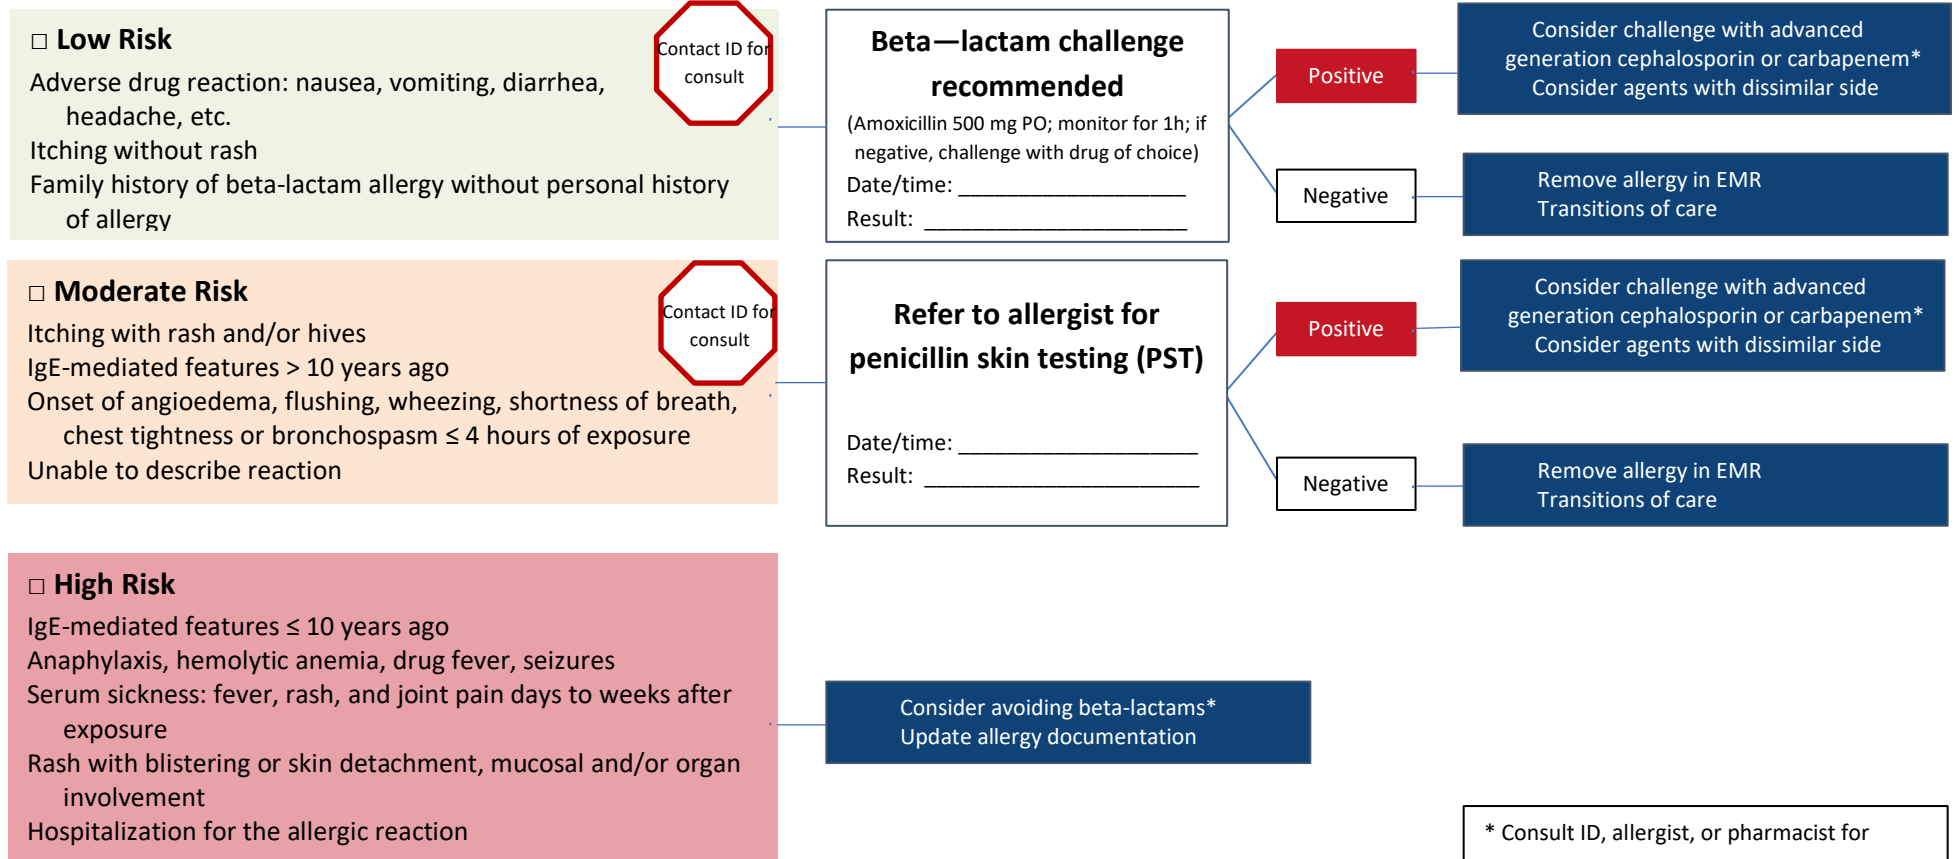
□ Low Risk

Contact ID for consult

Adverse drug reaction: nausea, vomiting, diarrhea, headache, etc.
Itching without rash
Family history of beta-lactam allergy without personal history of allergy

Beta—lactam challenge recommended

(Amoxicillin 500 mg PO; monitor for 1h; if negative, challenge with drug of choice)
Date/time: ___________________
Result: ______________________

Positive

Consider challenge with advanced generation cephalosporin or carbapenem*
Consider agents with dissimilar side

Negative

Remove allergy in EMR
Transitions of care

□ Moderate Risk

Contact ID for consult

Itching with rash and/or hives
IgE-mediated features > 10 years ago
Onset of angioedema, flushing, wheezing, shortness of breath, chest tightness or bronchospasm ≤ 4 hours of exposure
Unable to describe reaction

Refer to allergist for penicillin skin testing (PST)

Date/time: ___________________
Result: ______________________

Positive

Consider challenge with advanced generation cephalosporin or carbapenem*
Consider agents with dissimilar side

Negative

Remove allergy in EMR
Transitions of care

□ High Risk

IgE-mediated features ≤ 10 years ago
Anaphylaxis, hemolytic anemia, drug fever, seizures
Serum sickness: fever, rash, and joint pain days to weeks after exposure
Rash with blistering or skin detachment, mucosal and/or organ involvement
Hospitalization for the allergic reaction

Consider avoiding beta-lactams*
Update allergy documentation

* Consult ID, allergist, or pharmacist for